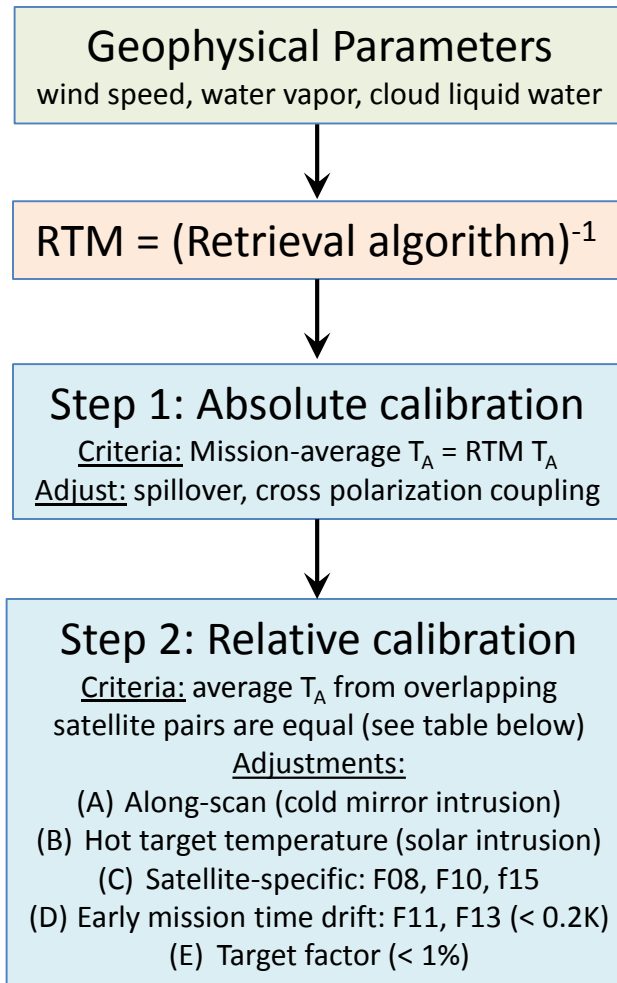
Geophysical Parameters
wind speed, water vapor, cloud liquid water

RTM = (Retrieval algorithm)$^{-1}$

Step 1: Absolute calibration
Criteria: Mission-average $T_A$ = RTM $T_A$
Adjust: spillover, cross polarization coupling

Step 2: Relative calibration
Criteria: average $T_A$ from overlapping satellite pairs are equal (see table below)
Adjustments:
(A) Along-scan (cold mirror intrusion)
(B) Hot target temperature (solar intrusion)
(C) Satellite-specific: F08, F10, f15
(D) Early mission time drift: F11, F13 (< 0.2K)
(E) Target factor (< 1%)